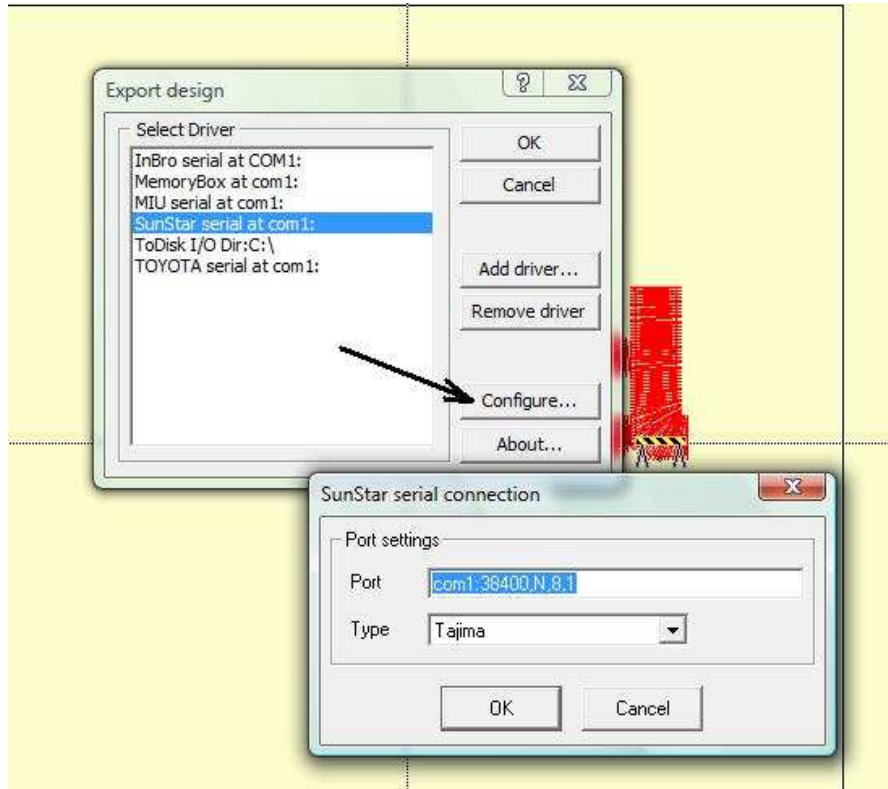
Export design

Select Driver

InBro serial at COM1:
MemoryBox at com1:
MIU serial at com1:
SunStar serial at com1:
ToDisk I/O Dir:C:\
TOYOTA serial at com1:

OK

Cancel

Add driver...

Remove driver

Configure...

About...

SunStar serial connection

Port settings

Port com1:38400,N,8,1

Type Tajima

OK

Cancel